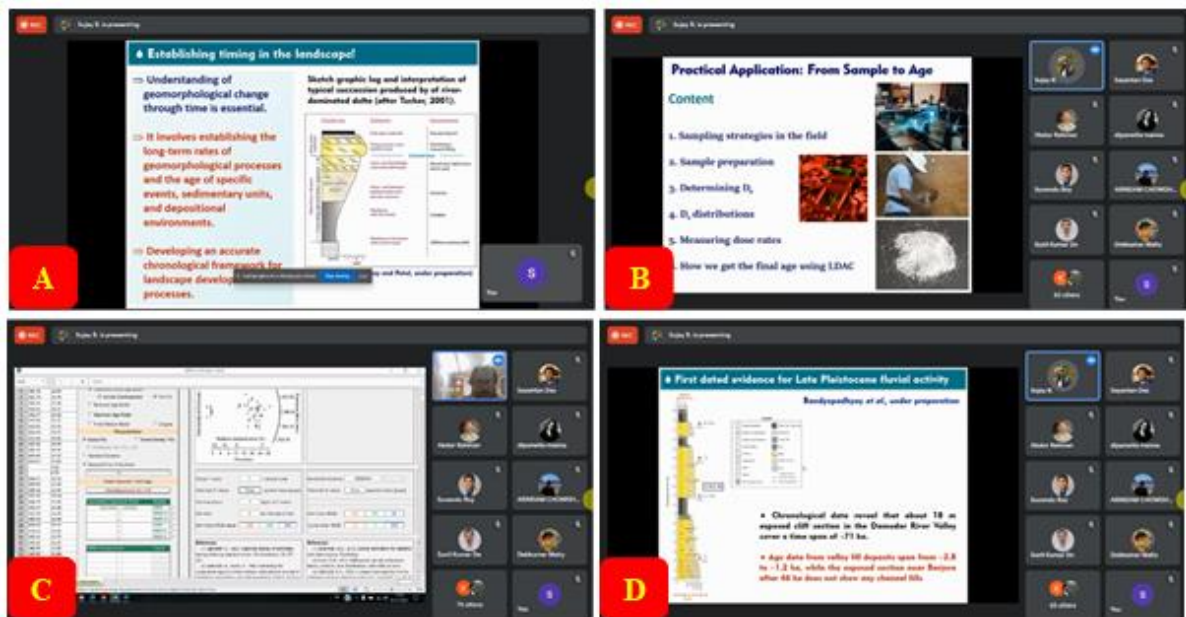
A

Sujay B. is presenting

Establishing timing in the landscape!

Understanding of geomorphological change through time is essential.

It involves establishing the long-term rates of geomorphological processes and the age of specific events, sedimentary units, and depositional environments.

Developing an accurate chronological framework for landscape development processes.

Sketch graphic log and interpretation of typical succession produced by of river-dominated delta (after Tucker, 2001).

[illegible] and Patel, under preparation)

Stop sharing

S

You

B

Sujay B. is presenting

Practical Application: From Sample to Age

Content

1. Sampling strategies in the field

2. Sample preparation

3. Determining $D_e$

4. $D_e$ distributions

5. Measuring dose rates

6. How we get the final age using LDAC

Sujay B.

Sayantan Das

Abhijeeta Kamna

Sunanda Roy

Sunil Kumar De

Debkumar Maity

65 others

You

C

Sujay B. is presenting

Sayantan Das

Abhijeeta Kamna

Sunanda Roy

ARINDAM CHOWDH...

Sunil Kumar De

Debkumar Maity

70 others

You

D

Sujay B. is presenting

First dated evidence for Late Pleistocene fluvial activity

Bandyopadhyay et al., under preparation

• Chronological data reveal that about 18 m exposed cliff section in the Damodar River Valley cover a time span of ~71 ka.

• Age data from valley fill deposits span from ~2.8 to ~1.2 ka, while the exposed section near Benjore after 48 ka does not show any channel fills

Sujay B.

Sayantan Das

Abhijeeta Kamna

Sunanda Roy

ARINDAM CHOWDH...

Sunil Kumar De

Debkumar Maity

68 others

You